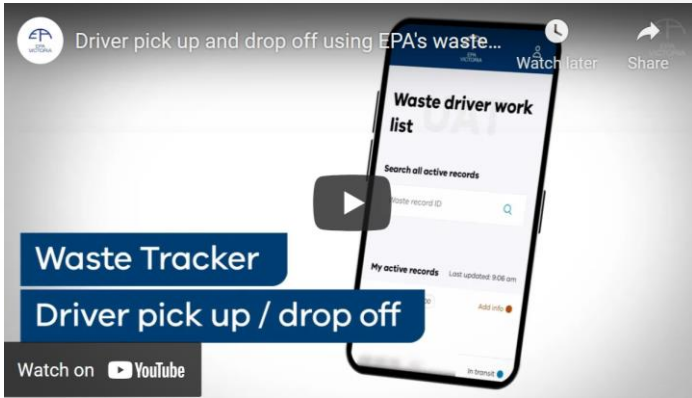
EPA VICTORIA

Driver pick up and drop off using EPA's waste...

Watch later

Share

EPA VICTORIA

Waste driver work list

Search all active records

Waste record ID

My active records

Last updated: 9:06 am

Add info

In transit

Waste Tracker

Driver pick up / drop off

Watch on YouTube